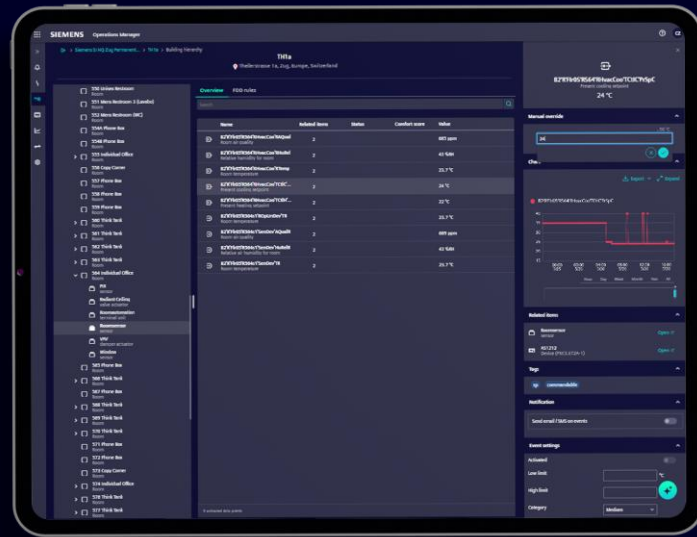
SIEMENS Operations Manager

Siemens El HQ Zug Permanent... > TH1a > Building hierarchy

TH1a

Theilerstrasse 1a, Zug, Europe, Switzerland

Overview

FDD rules

Search

550 Unisex Restroom
Room

551 Mens Restroom 3 (Landis)
Room

552 Mens Restroom (MC)
Room

554A Phone box
Room

554B Phone box
Room

555 Individual Office
Room

556 Copy Corner
Room

557 Phone box
Room

558 Phone box
Room

559 Phone box
Room

560 Think Tank
Room

561 Think Tank
Room

562 Think Tank
Room

563 Think Tank
Room

564 Individual Office
Room

PIR
sensor

Radiant Ceiling
valve actuator

Roomautomation
terminal unit

Roomsensor
sensor

VAV
damper actuator

Window
sensor

565 Phone box
Room

566 Think Tank
Room

567 Phone box
Room

568 Think Tank
Room

569 Think Tank
Room

570 Think Tank
Room

571 Phone box
Room

572 Phone box
Room

573 Copy Corner
Room

574 Individual Office
Room

575 Think Tank
Room

576 Think Tank
Room

577 Think Tank
Room

| Name | Related items | Status | Comfort score | Value |
|---|---|---|---|---|
| 82'X'fVdSTK564'YRlvacCoo'RAQual<br>Room air quality | 2 | | | 481 ppm |
| 82'X'fVdSTK564'YRlvacCoo'RHuRel<br>Relative humidity for room | 2 | | | 42 %RH |
| 82'X'fVdSTK564'YRlvacCoo'RTemp<br>Room temperature | 2 | | | 23.7 °C |
| 82'X'fVdSTK564'YRlvacCoo'TClRC...<br>Present cooling setpoint | 2 | | | 24 °C |
| 82'X'fVdSTK564'YRlvacCoo'TClRT...<br>Present heating setpoint | 2 | | | 22 °C |
| 82'X'fVdSTK564'YRlsplsnDev'TR<br>Room temperature | 2 | | | 23.7 °C |
| 82'X'fVdSTK564'YSensIAir'AQualR<br>Room air quality | 2 | | | 489 ppm |
| 82'X'fVdSTK564'YSensIAir'HuRelR<br>Relative air humidity for room | 2 | | | 42 %RH |
| 82'X'fVdSTK564'YSensDev'TR<br>Room temperature | 2 | | | 23.7 °C |

9 selected data points

82'X'fVdSTK564'YRlvacCoo'TClRC'PrSpC
Present cooling setpoint
24 °C

Manual override

24

Ch...

Export

Expand

82'X'fVdSTK564'YRlvacCoo'TClRC'PrSpC

Hours Day Week Month Year All

Related items

Roomsensor
sensor
Open

RD'2TZ
Device (PXC3.E72A-1)
Open

Tags

commandable

Notification

Send email / SMS on events

Event settings

Activated

Low limit

High limit

Category

Medium